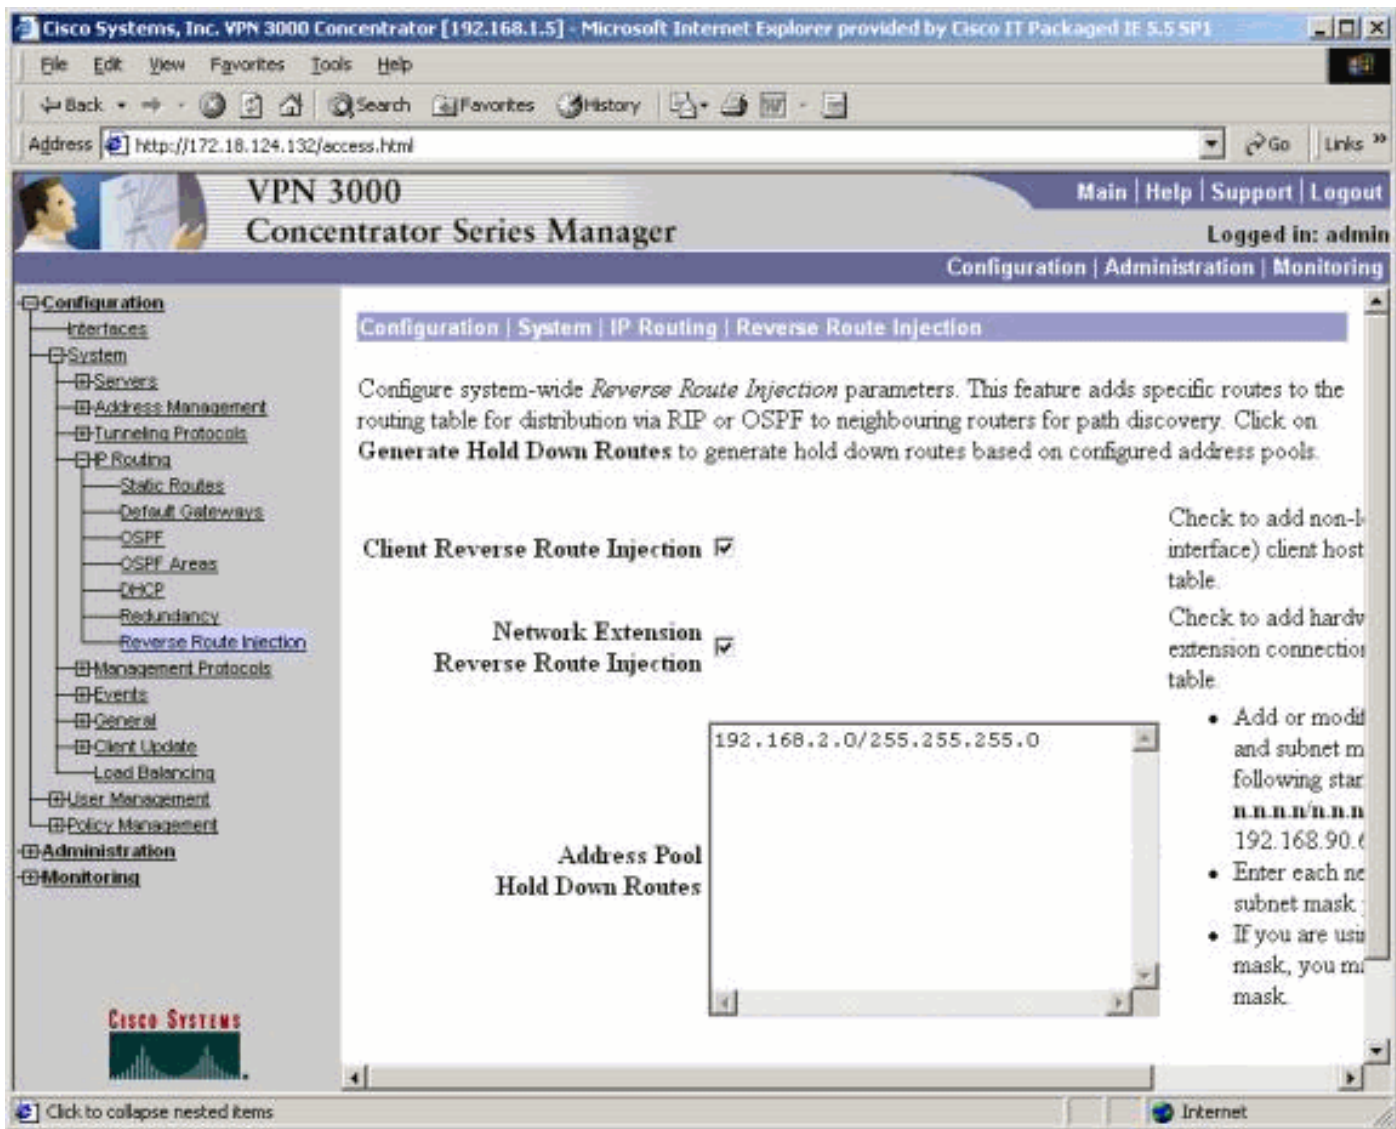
Cisco Systems, Inc. VPN 3000 Concentrator [192.168.1.5] - Microsoft Internet Explorer provided by Cisco IT Packaged IE 5.5 SP1

File Edit View Favorites Tools Help

Back Search Favorites History

Address http://172.18.124.132/access.html Go Links

VPN 3000
Concentrator Series Manager

Main | Help | Support | Logout

Logged in: admin

Configuration | Administration | Monitoring

Configuration
Interfaces
System
Servers
Address Management
Tunneling Protocols
IP Routing
Static Routes
Default Gateways
OSPF
OSPF Areas
DHCP
Redundancy
Reverse Route Injection
Management Protocols
Events
General
Client Update
Load Balancing
User Management
Policy Management
Administration
Monitoring

Cisco Systems

Configuration | System | IP Routing | Reverse Route Injection

Configure system-wide *Reverse Route Injection* parameters. This feature adds specific routes to the routing table for distribution via RIP or OSPF to neighbouring routers for path discovery. Click on **Generate Hold Down Routes** to generate hold down routes based on configured address pools.

| | | |
|---|---|---|
| Client Reverse Route Injection | ☑ | Check to add non-l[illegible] interface) client host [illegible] table. |
| Network Extension Reverse Route Injection | ☑ | Check to add hardw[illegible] extension connectio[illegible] table. |
| Address Pool Hold Down Routes | 192.168.2.0/255.255.255.0 | • Add or modi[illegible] and subnet m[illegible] following star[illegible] n.n.n.n/n.n.n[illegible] 192.168.90.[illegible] • Enter each ne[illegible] subnet mask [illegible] • If you are usi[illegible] mask, you m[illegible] mask. |

Click to collapse nested items

Internet